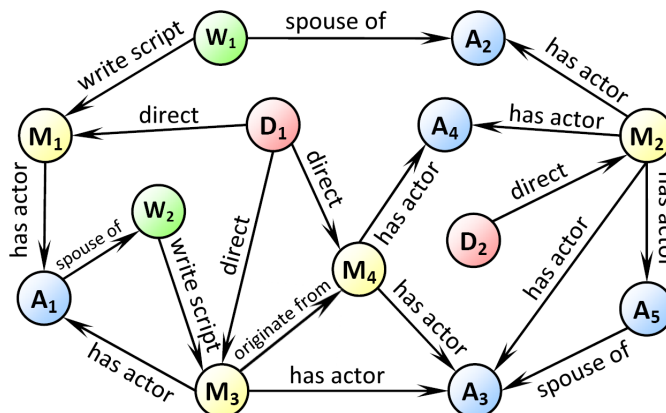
$W_1$ spouse of $A_2$
write script
has actor
$M_1$ direct $D_1$
$A_4$ has actor $M_2$
has actor
direct
direct
spouse of
$W_2$
has actor
direct
write script
direct
$D_2$
has actor
has actor
$A_1$
$M_4$
has actor
$A_5$
originate from
has actor
$M_3$
has actor
$A_3$
spouse of